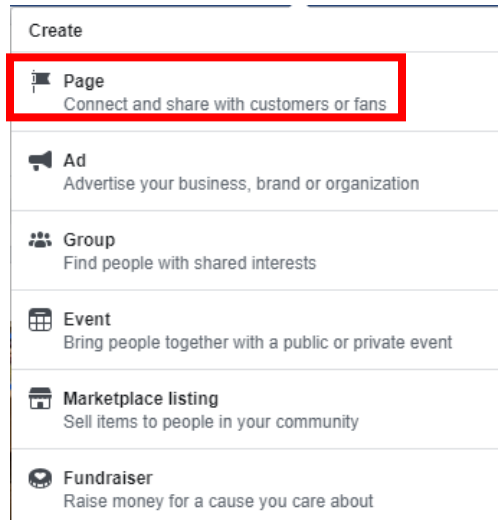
Create

Page
Connect and share with customers or fans

Ad
Advertise your business, brand or organization

Group
Find people with shared interests

Event
Bring people together with a public or private event

Marketplace listing
Sell items to people in your community

Fundraiser
Raise money for a cause you care about